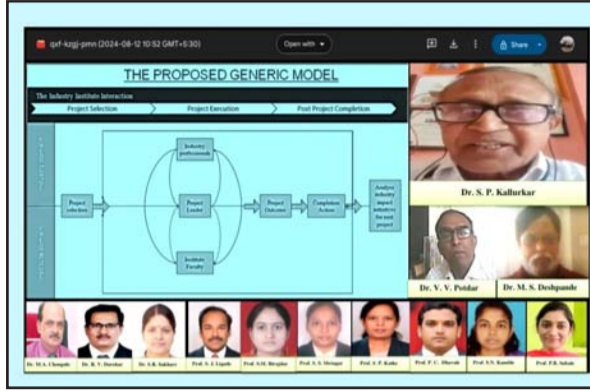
qzf-kzgj-pmn (2024-08-12 10:52 GMT+5:30)
Open with
Share

THE PROPOSED GENERIC MODEL

The Industry Institute Interaction
Project Selection
Project Execution
Post Project Completion

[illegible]
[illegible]

Industry professionals
Project selection
Project Leader
Institute Faculty
Project Outcome
Completion Actions
Analyze industry impact initiatives for next project

Dr. S. P. Kallurkar
Dr. V. V. Potdar
Dr. M. S. Deshpande

Dr. M.A. Chougule
Dr. R. T. Havelar
Dr. S.R. Sakhare
Prof. S. J. Ugade
Prof. S.M. Birajdar
Prof. S. S. Mesugar
Prof. S. P. Kalke
Prof. P. C. Dhavale
Prof. S.N. Kamble
Prof. P.R. Salunke